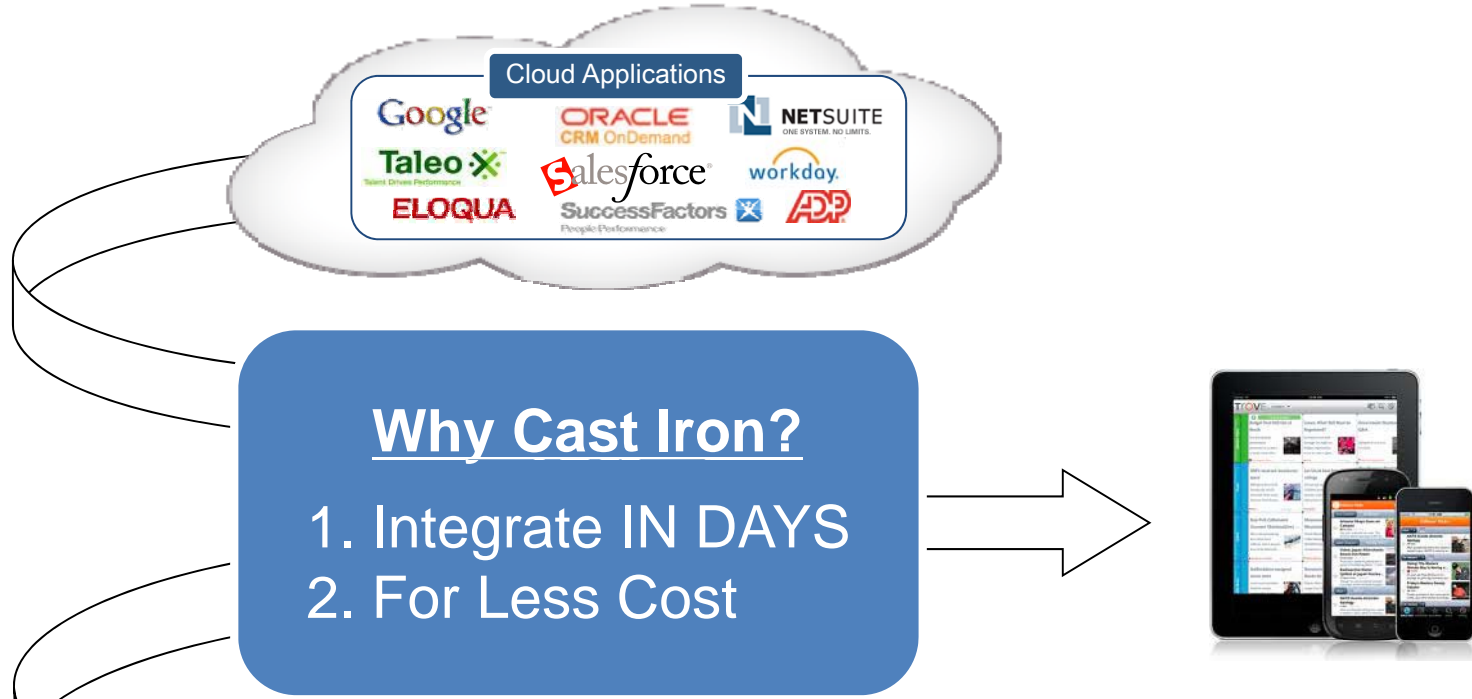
Cloud Applications

Google
ORACLE CRM OnDemand
NETSUITE ONE SYSTEM. NO LIMITS.
Taleo Talent Drives Performance
salesforce
workday.
ELOQUA
SuccessFactors People Performance
ADP

Why Cast Iron?

1. Integrate IN DAYS
2. For Less Cost